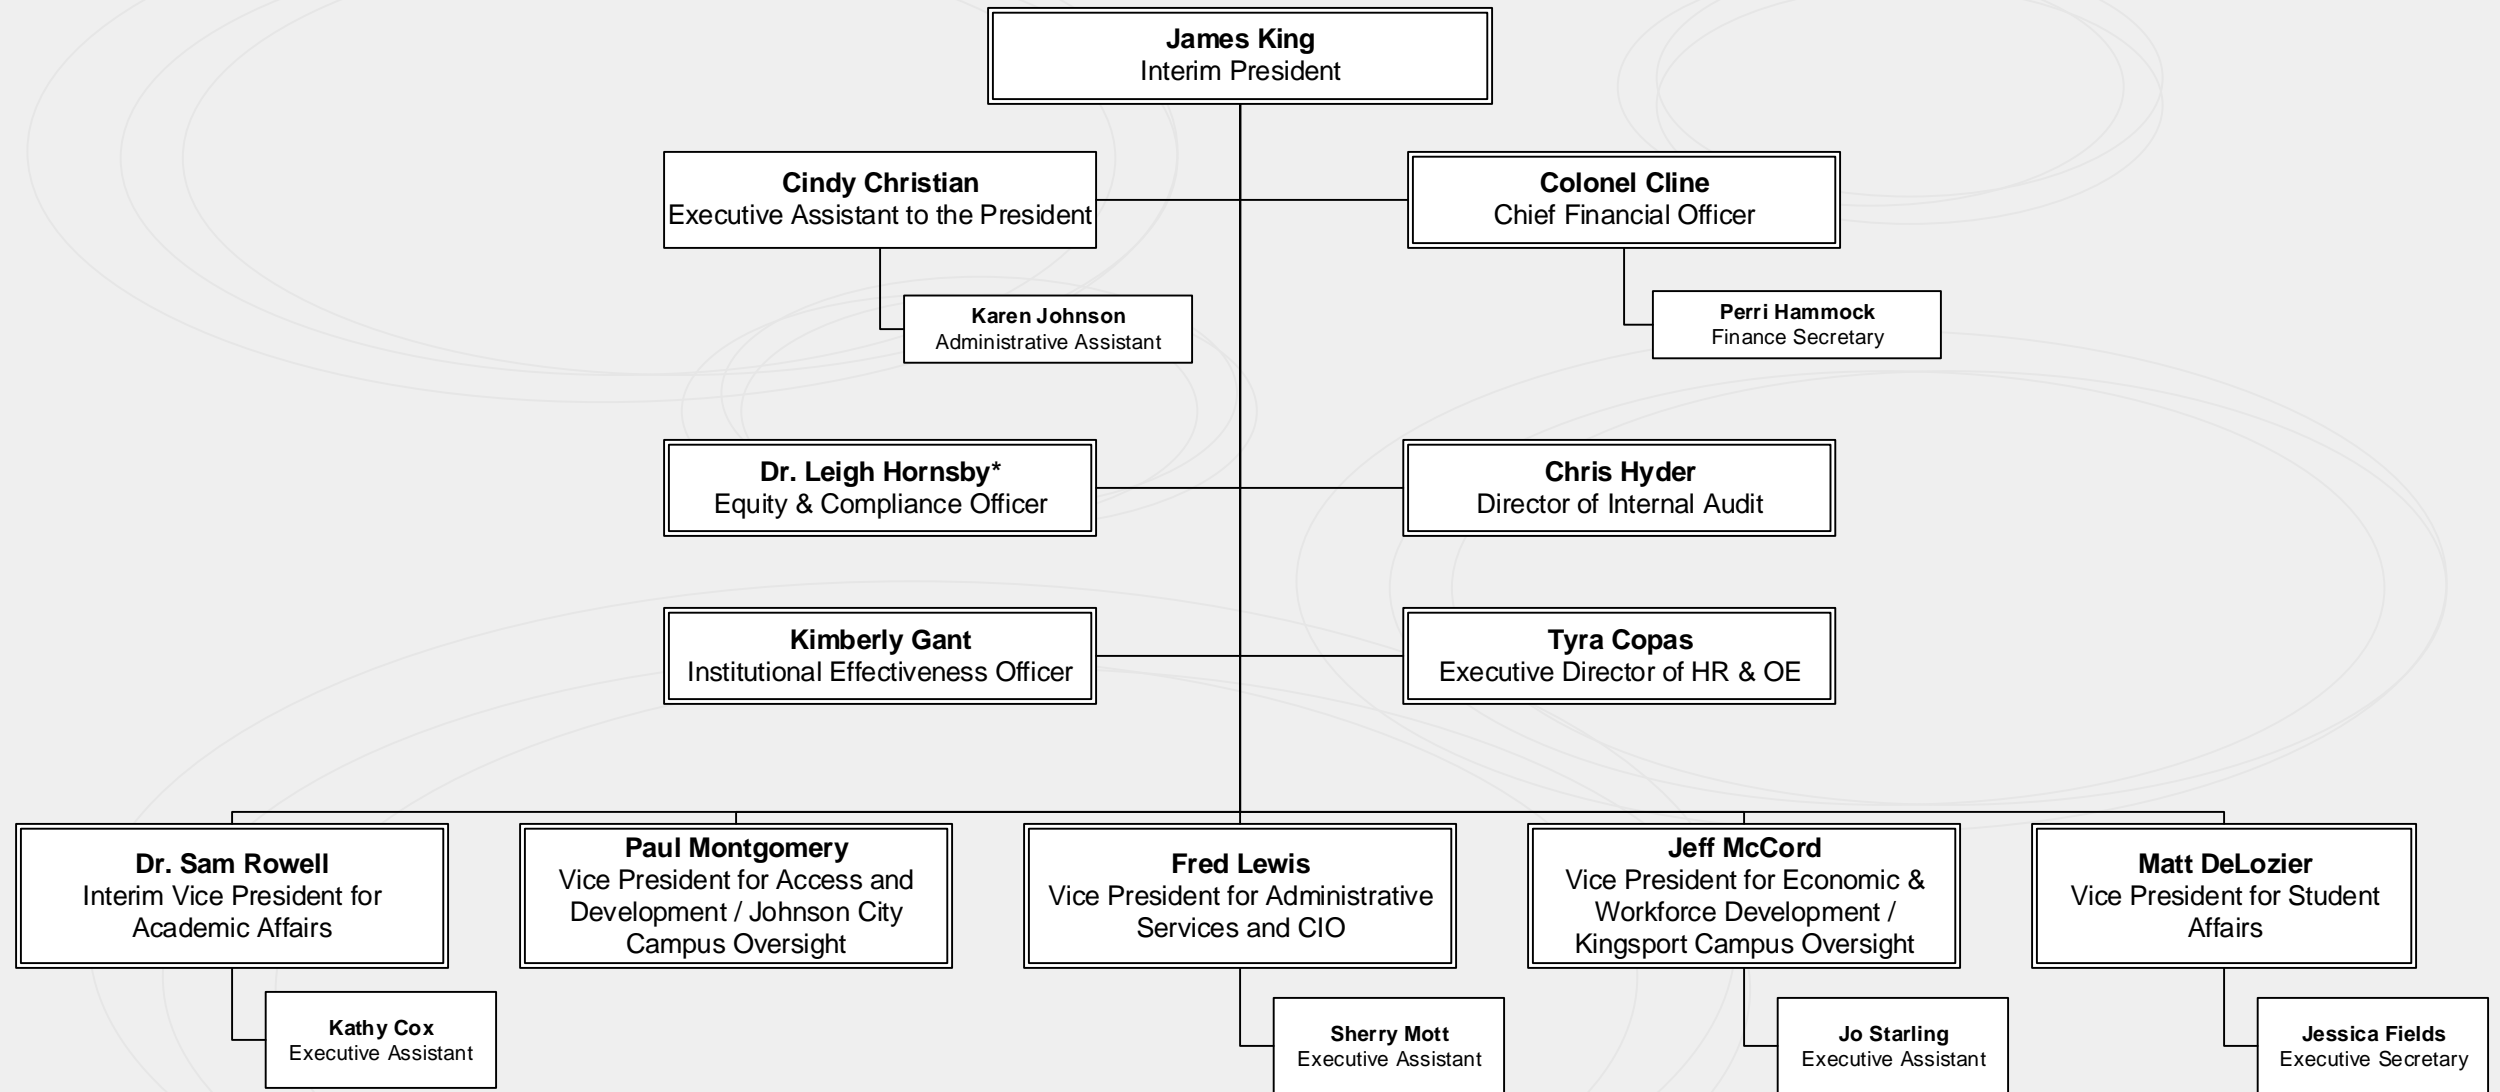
James King
Interim President

Cindy Christian
Executive Assistant to the President

Karen Johnson
Administrative Assistant

Colonel Cline
Chief Financial Officer

Perri Hammock
Finance Secretary

Dr. Leigh Hornsby*
Equity & Compliance Officer

Chris Hyder
Director of Internal Audit

Kimberly Gant
Institutional Effectiveness Officer

Tyra Copas
Executive Director of HR & OE

Dr. Sam Rowell
Interim Vice President for Academic Affairs

Kathy Cox
Executive Assistant

Paul Montgomery
Vice President for Access and Development / Johnson City Campus Oversight

Fred Lewis
Vice President for Administrative Services and CIO

Sherry Mott
Executive Assistant

Jeff McCord
Vice President for Economic & Workforce Development / Kingsport Campus Oversight

Jo Starling
Executive Assistant

Matt DeLozier
Vice President for Student Affairs

Jessica Fields
Executive Secretary